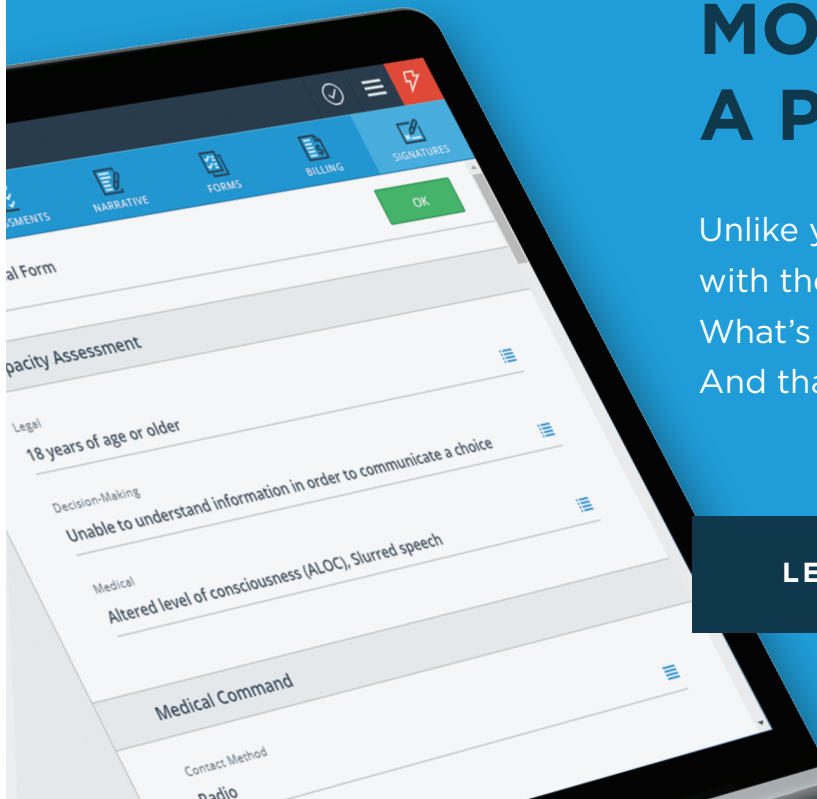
SSMENTS

NARRATIVE

FORMS

BILLING

SIGNATURES

OK

al Form

pacity Assessment

Legal
18 years of age or older

Decision-Making
Unable to understand information in order to communicate a choice

Medical
Altered level of consciousness (ALOC), Slurred speech

Medical Command

Contact Method
Radio

MO
A P

Unlike y
with th
What's
And th

LE